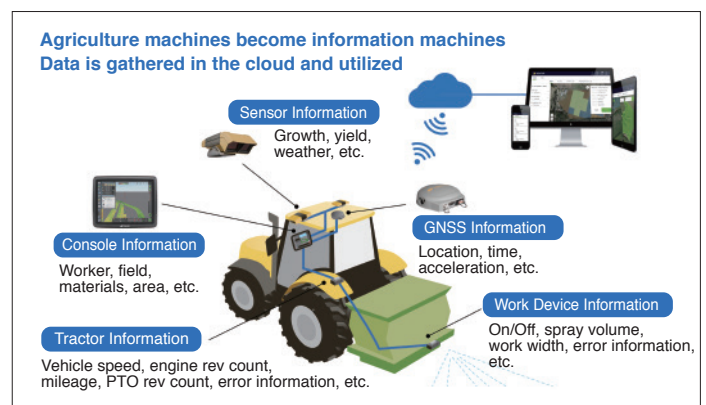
Agriculture machines become information machines
Data is gathered in the cloud and utilized

Sensor Information
Growth, yield, weather, etc.

GNSS Information
Location, time, acceleration, etc.

Console Information
Worker, field, materials, area, etc.

Work Device Information
On/Off, spray volume, work width, error information, etc.

Tractor Information
Vehicle speed, engine rev count, mileage, PTO rev count, error information, etc.